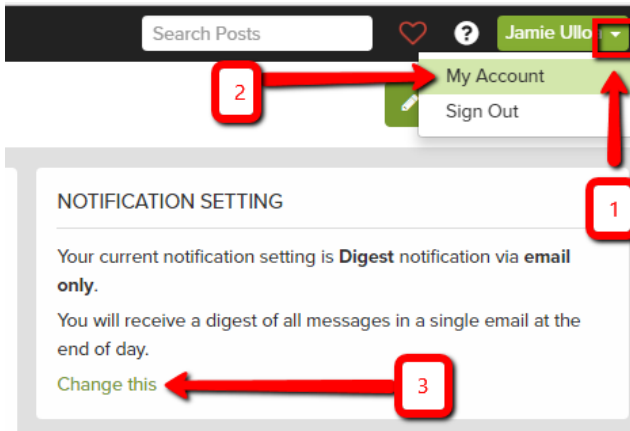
Search Posts

?

Jamie Ullo

2

My Account

Sign Out

NOTIFICATION SETTING

1

Your current notification setting is **Digest** notification via **email only**.

You will receive a digest of all messages in a single email at the end of day.

Change this

3